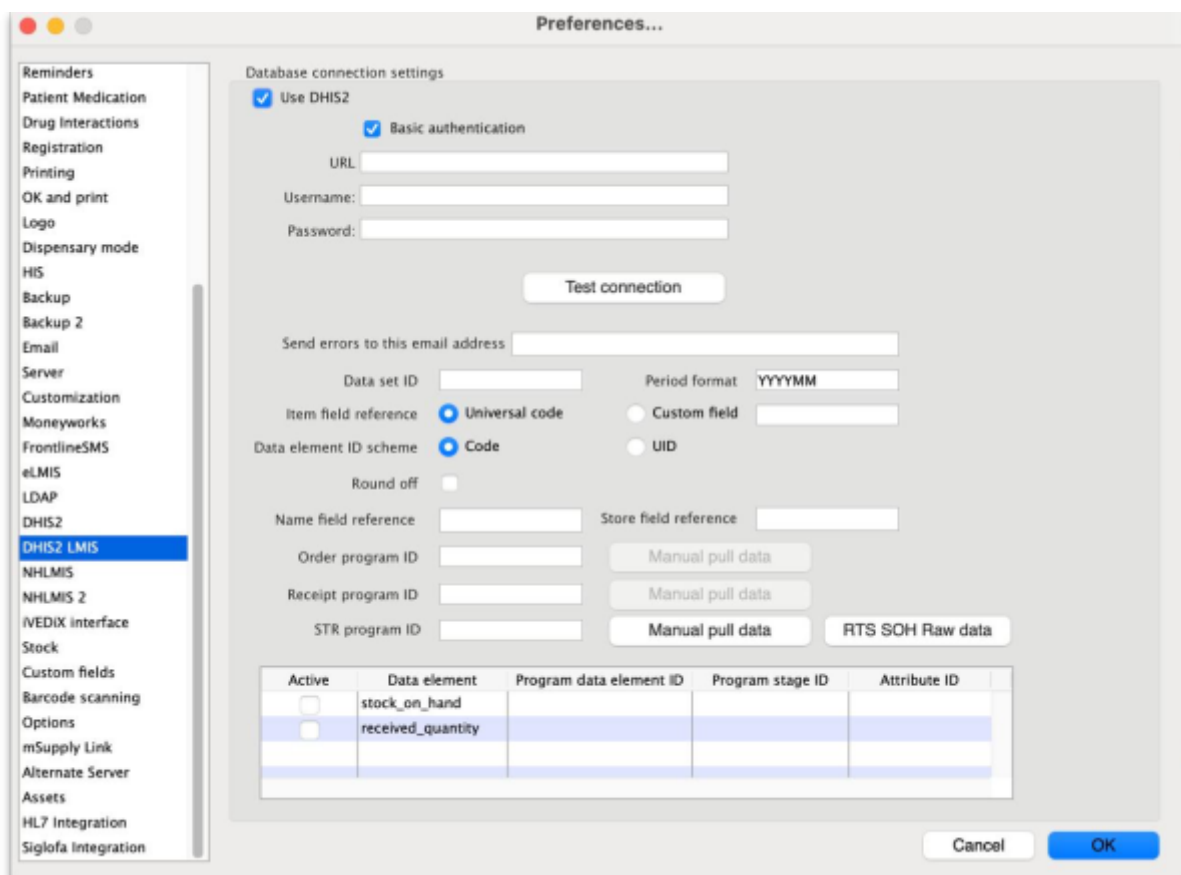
Preferences...

Reminders
Patient Medication
Drug Interactions
Registration
Printing
OK and print
Logo
Dispensary mode
HIS
Backup
Backup 2
Email
Server
Customization
Moneyworks
FrontlineSMS
eLMIS
LDAP
DHIS2
DHIS2 LMIS
NHLMIS
NHLMIS 2
iVEDiX interface
Stock
Custom fields
Barcode scanning
Options
mSupply Link
Alternate Server
Assets
HL7 Integration
Siglofa Integration

Database connection settings

Use DHIS2

Basic authentication

URL

Username:

Password:

Test connection

Send errors to this email address

Data set ID

Period format YYYYMM

Item field reference Universal code Custom field

Data element ID scheme Code UID

Round off

Name field reference Store field reference

Order program ID Manual pull data

Receipt program ID Manual pull data

STR program ID Manual pull data RTS SOH Raw data

| Active | Data element | Program data element ID | Program stage ID | Attribute ID |
|---|---|---|---|---|
| | stock_on_hand | | | |
| | received_quantity | | | |
| | | | | |
| | | | | |

Cancel OK